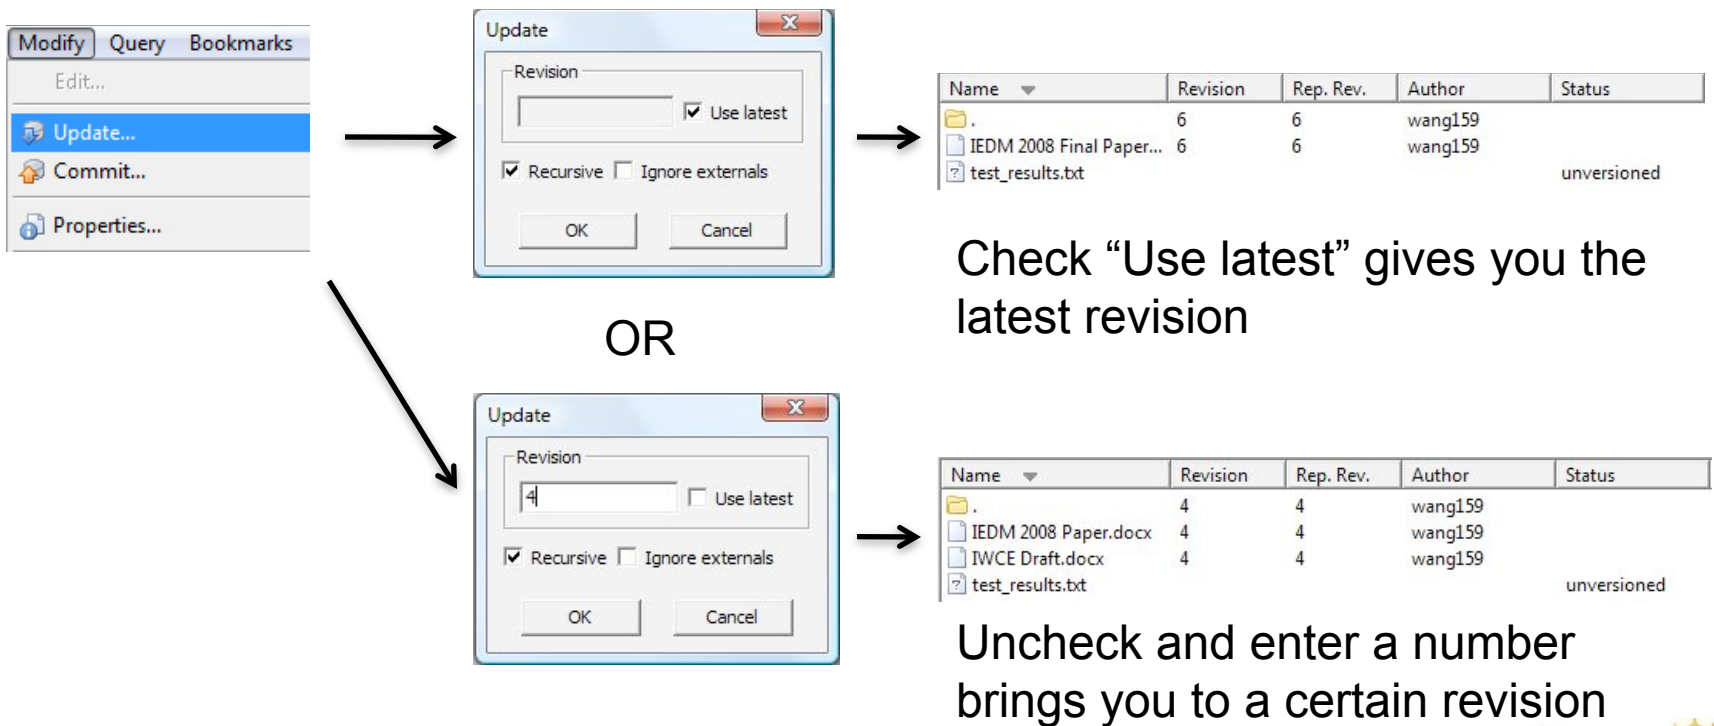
Modify Query Bookmarks
Edit...
Update...
Commit...
Properties...

Update
Revision
Use latest
Recursive Ignore externals
OK Cancel

| Name | Revision | Rep. Rev. | Author | Status |
|---|---|---|---|---|
| . | 6 | 6 | wang159 | |
| IEDM 2008 Final Paper... | 6 | 6 | wang159 | |
| test_results.txt | | | | unversioned |

Check “Use latest” gives you the latest revision

OR

Update
Revision
4
Use latest
Recursive Ignore externals
OK Cancel

| Name | Revision | Rep. Rev. | Author | Status |
|---|---|---|---|---|
| . | 4 | 4 | wang159 | |
| IEDM 2008 Paper.docx | 4 | 4 | wang159 | |
| IWCE Draft.docx | 4 | 4 | wang159 | |
| test_results.txt | | | | unversioned |

Uncheck and enter a number brings you to a certain revision